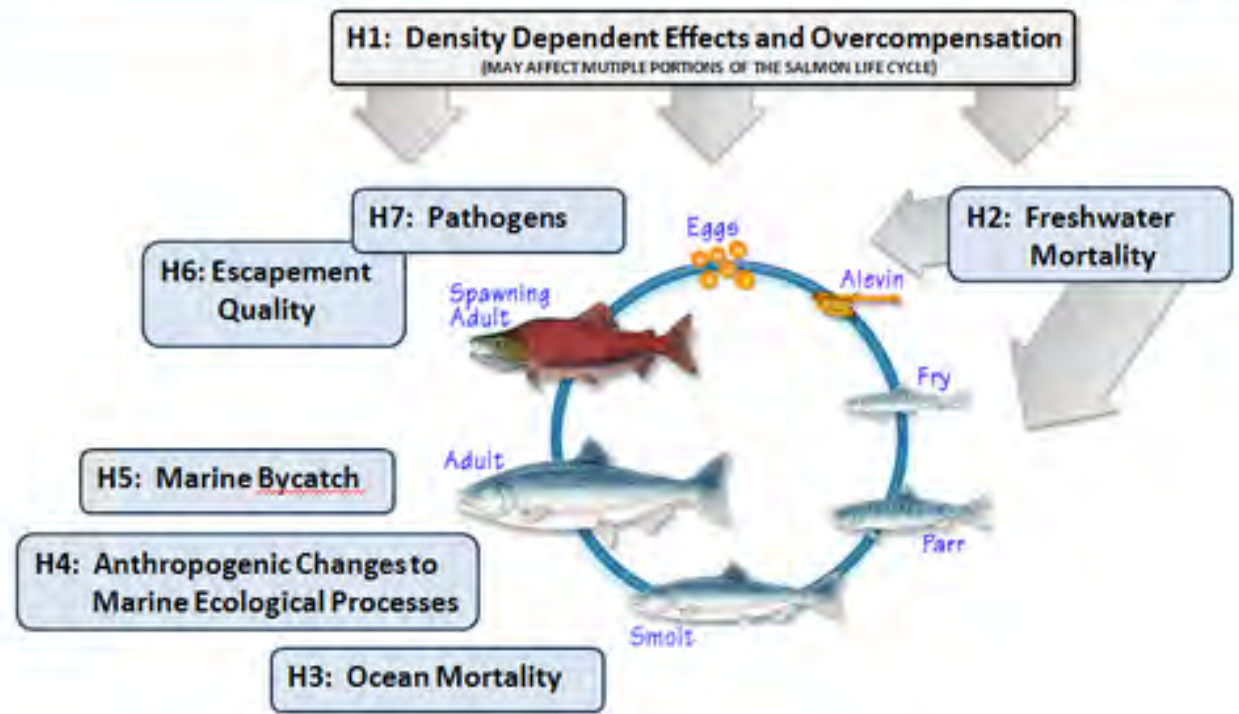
H1: Density Dependent Effects and Overcompensation
(MAY AFFECT MUTIPLE PORTIONS OF THE SALMON LIFE CYCLE)

H7: Pathogens

H6: Escapement Quality

H2: Freshwater Mortality

Eggs

Alevin

Spawning Adult

Fry

Adult

Parr

Smolt

H5: Marine Bycatch

H4: Anthropogenic Changes to Marine Ecological Processes

H3: Ocean Mortality